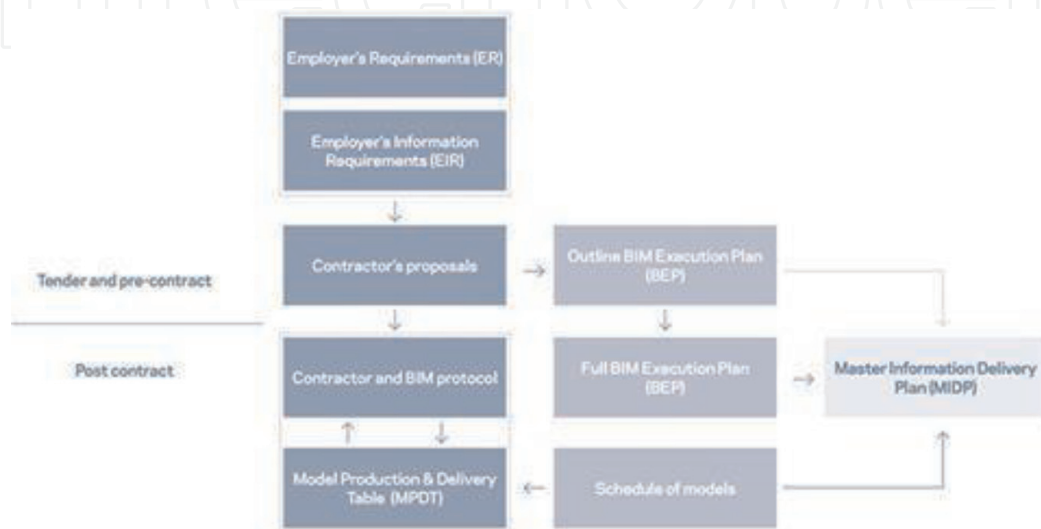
Employer's Requirements (ER)

Employer's Information Requirements (EIR)

Tender and pre-contract

Contractor's proposals

Outline BIM Execution Plan (BEP)

Post contract

Contractor and BIM protocol

Full BIM Execution Plan (BEP)

Master Information Delivery Plan (MIDP)

Model Production & Delivery Table (MPDT)

Schedule of models